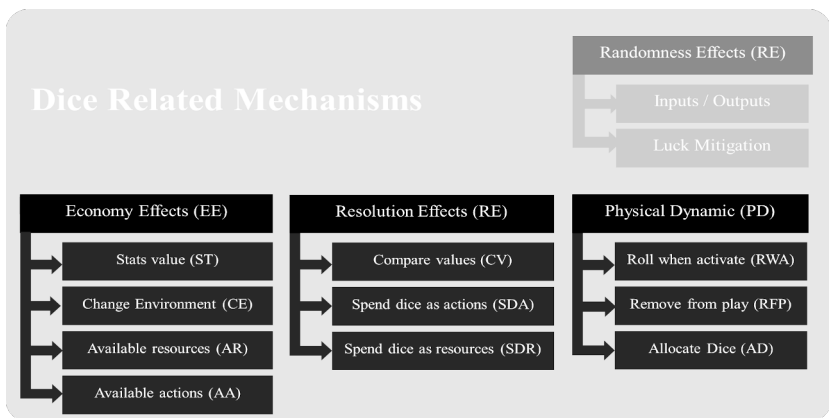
Dice Related Mechanisms

Randomness Effects (RE)

Inputs / Outputs

Luck Mitigation

Economy Effects (EE)

Stats value (ST)

Change Environment (CE)

Available resources (AR)

Available actions (AA)

Resolution Effects (RE)

Compare values (CV)

Spend dice as actions (SDA)

Spend dice as resources (SDR)

Physical Dynamic (PD)

Roll when activate (RWA)

Remove from play (RFP)

Allocate Dice (AD)